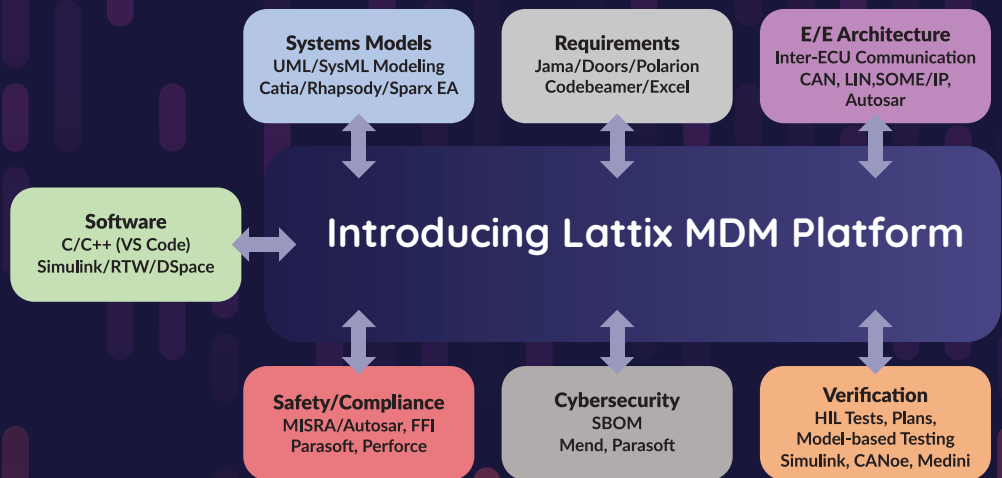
Systems Models
UML/SysML Modeling
Catia/Rhapsody/Sparx EA

Requirements
Jama/Doors/Polarion
Codebeamer/Excel

E/E Architecture
Inter-ECU Communication
CAN, LIN,SOME/IP,
Autosar

Software
C/C++ (VS Code)
Simulink/RTW/DSpace

Introducing Lattix MDM Platform

Safety/Compliance
MISRA/Autosar, FFI
Parasoft, Perforce

Cybersecurity
SBOM
Mend, Parasoft

Verification
HIL Tests, Plans,
Model-based Testing
Simulink, CANoe, Medini